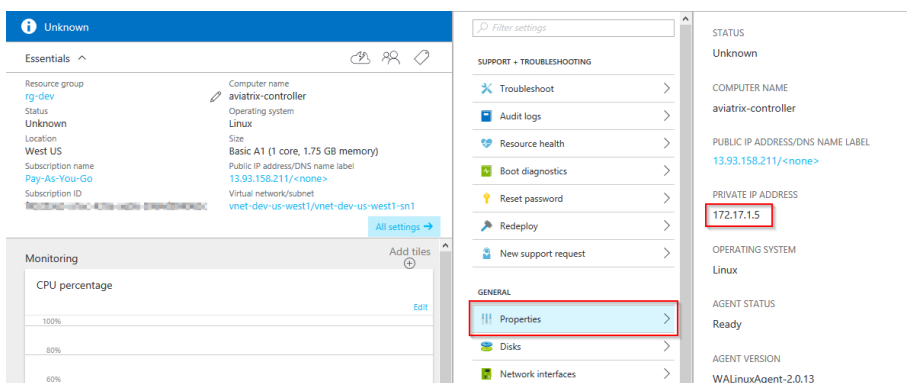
Unknown

Essentials ^

Resource group
rg-dev
Status
Unknown
Location
West US
Subscription name
Pay-As-You-Go
Subscription ID
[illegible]

Computer name
aviatrix-controller
Operating system
Linux
Size
Basic A1 (1 core, 1.75 GB memory)
Public IP address/DNS name label
13.93.158.211/<none>
Virtual network/subnet
vnet-dev-us-west1/vnet-dev-us-west1-sn1

All settings →

Monitoring

Add tiles

CPU percentage

Edit

100%

80%

60%

Filter settings

SUPPORT + TROUBLESHOOTING

Troubleshoot

Audit logs

Resource health

Boot diagnostics

Reset password

Redeploy

New support request

GENERAL

Properties

Disks

Network interfaces

STATUS
Unknown

COMPUTER NAME
aviatrix-controller

PUBLIC IP ADDRESS/DNS NAME LABEL
13.93.158.211/<none>

PRIVATE IP ADDRESS
172.17.1.5

OPERATING SYSTEM
Linux

AGENT STATUS
Ready

AGENT VERSION
WALinuxAgent-2.0.13